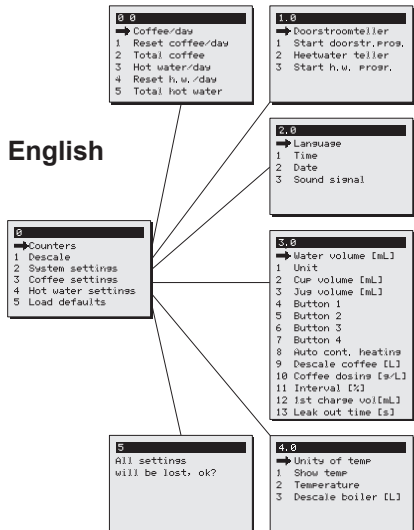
0.0
→ Coffee/day
1 Reset coffee/day
2 Total coffee
3 Hot water/day
4 Reset h.w./day
5 Total hot water

1.0
→ Doorstroomteller
1 Start doorstr.prog.
2 Heetwater teller
3 Start h.w. progr.

English

2.0
→ Language
1 Time
2 Date
3 Sound signal

0
→ Counters
1 Descale
2 System settings
3 Coffee settings
4 Hot water settings
5 Load defaults

3.0
→ Water volume [mL]
1 Unit
2 Cup volume [mL]
3 Jug volume [mL]
4 Button 1
5 Button 2
6 Button 3
7 Button 4
8 Auto cont. heating
9 Descale coffee [L]
10 Coffee dosing [g/L]
11 Interval [%]
12 1st charge vol[mL]
13 Leak out time [s]

5
All settings
will be lost, ok?

4.0
→ Unity of temp
1 Show temp
2 Temperature
3 Descale boiler [L]